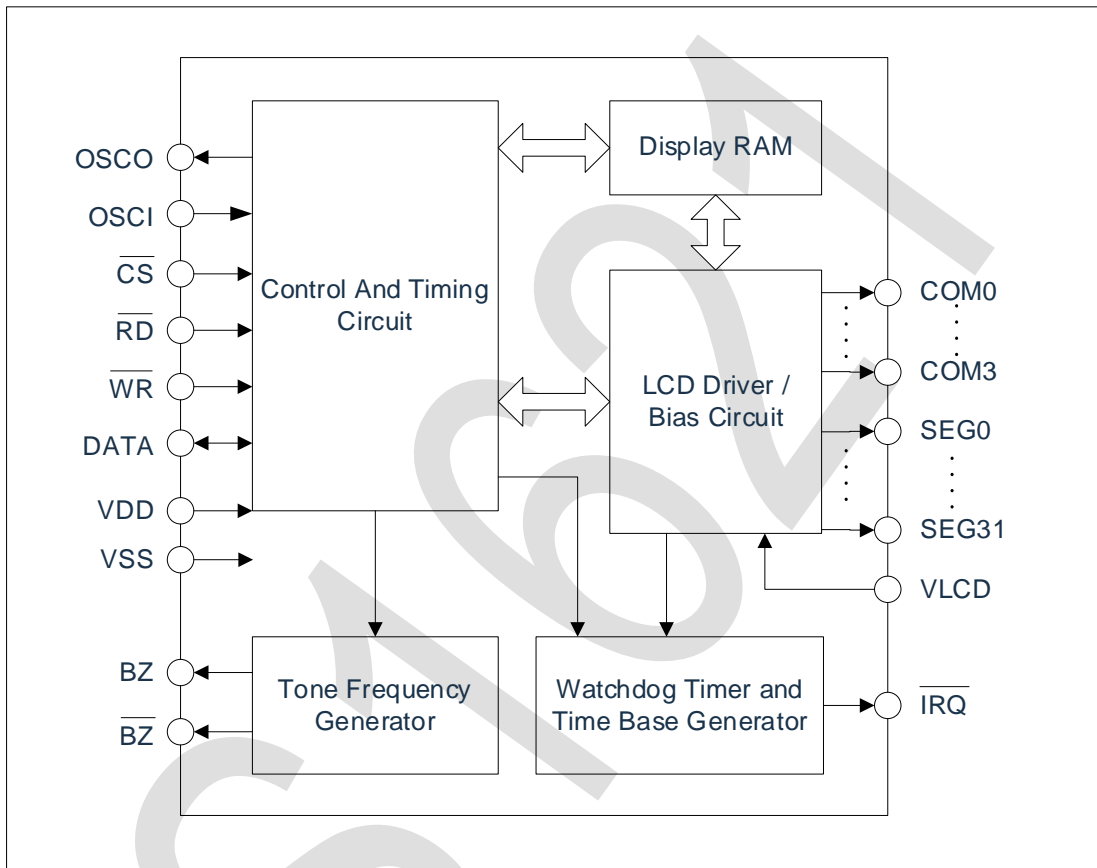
OSCO
OSCI
$\overline{CS}$
$\overline{RD}$
$\overline{WR}$
DATA
VDD
VSS
BZ
$\overline{BZ}$

Control And Timing Circuit

Display RAM

LCD Driver / Bias Circuit

COM0
COM3
SEG0
SEG31
VLCD
$\overline{IRQ}$

Tone Frequency Generator

Watchdog Timer and Time Base Generator